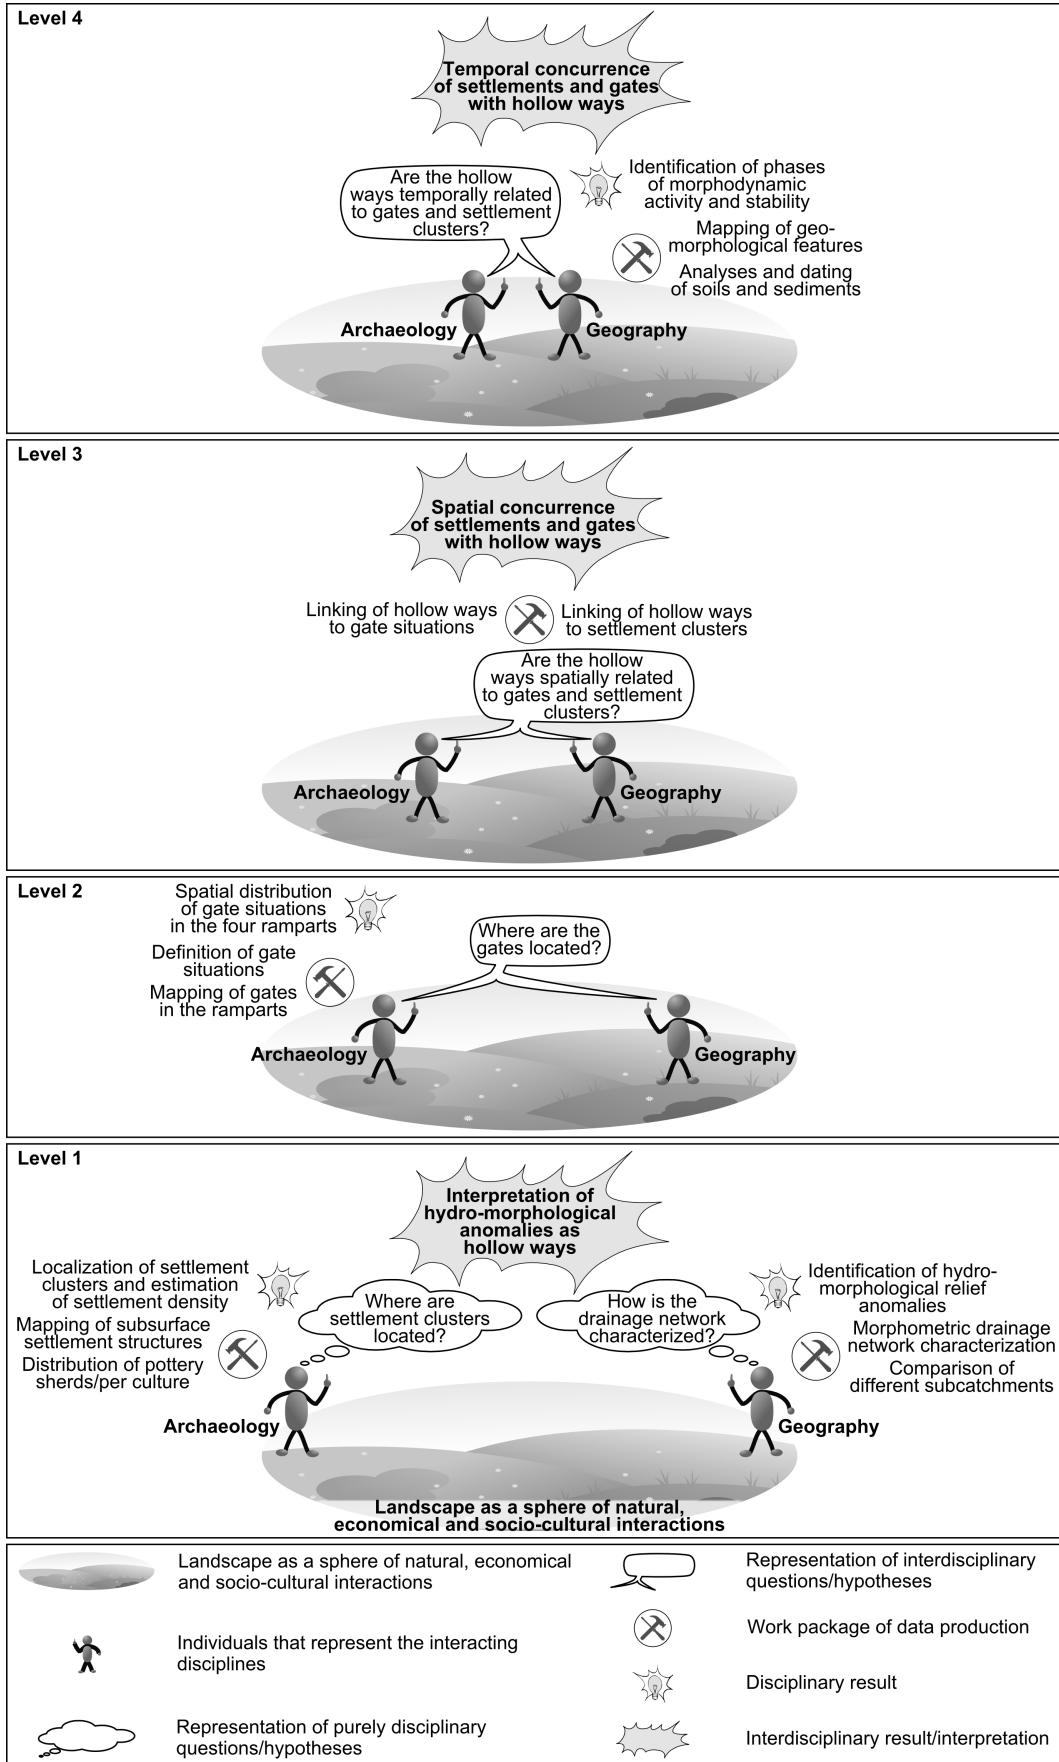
Level 4

Temporal concurrence of settlements and gates with hollow ways

Are the hollow ways temporally related to gates and settlement clusters?

Identification of phases of morphodynamic activity and stability

Mapping of geomorphological features

Analyses and dating of soils and sediments

Archaeology

Geography

Level 3

Spatial concurrence of settlements and gates with hollow ways

Linking of hollow ways to gate situations

Linking of hollow ways to settlement clusters

Are the hollow ways spatially related to gates and settlement clusters?

Archaeology

Geography

Level 2

Spatial distribution of gate situations in the four ramparts

Definition of gate situations

Mapping of gates in the ramparts

Where are the gates located?

Archaeology

Geography

Level 1

Interpretation of hydro-morphological anomalies as hollow ways

Localization of settlement clusters and estimation of settlement density

Mapping of subsurface settlement structures

Distribution of pottery sherds/per culture

Where are settlement clusters located?

How is the drainage network characterized?

Identification of hydromorphological relief anomalies

Morphometric drainage network characterization

Comparison of different subcatchments

Archaeology

Geography

Landscape as a sphere of natural, economical and socio-cultural interactions

Landscape as a sphere of natural, economical and socio-cultural interactions

Representation of interdisciplinary questions/hypotheses

Individuals that represent the interacting disciplines

Work package of data production

Disciplinary result

Representation of purely disciplinary questions/hypotheses

Interdisciplinary result/interpretation